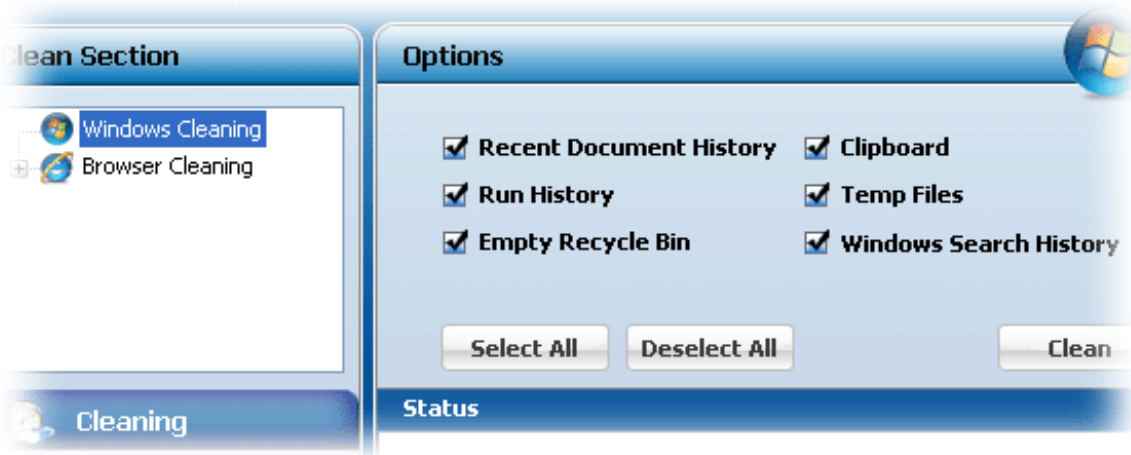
lean Section

Windows Cleaning
Browser Cleaning

Cleaning

Options

Recent Document History
Run History
Empty Recycle Bin

Clipboard
Temp Files
Windows Search History

Select All
Deselect All
Clean

Status